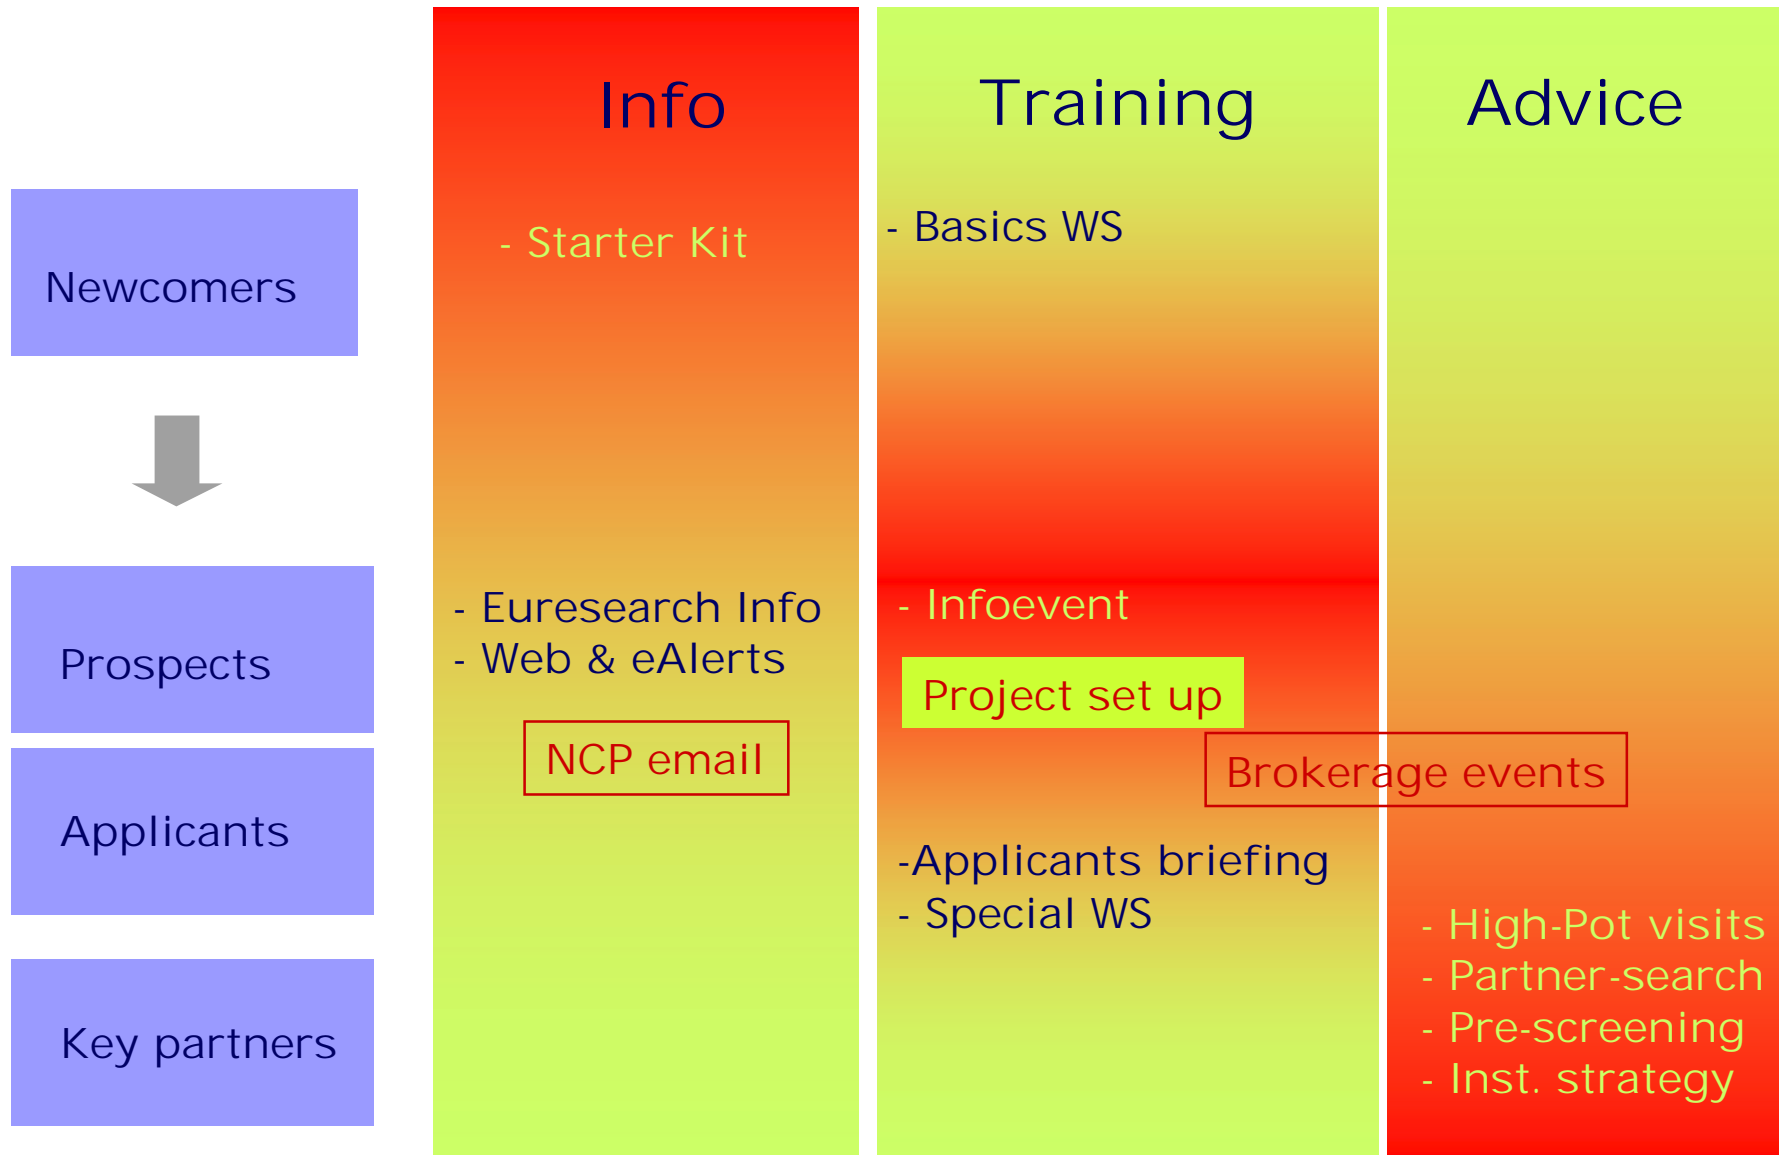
Newcomers

Prospects

Applicants

Key partners

Info

- Starter Kit

- Euresearch Info
- Web & eAlerts

NCP email

Training

- Basics WS

- Infoevent

Project set up

-Applicants briefing
- Special WS

Advice

Brokerage events

- High-Pot visits
- Partner-search
- Pre-screening
- Inst. strategy